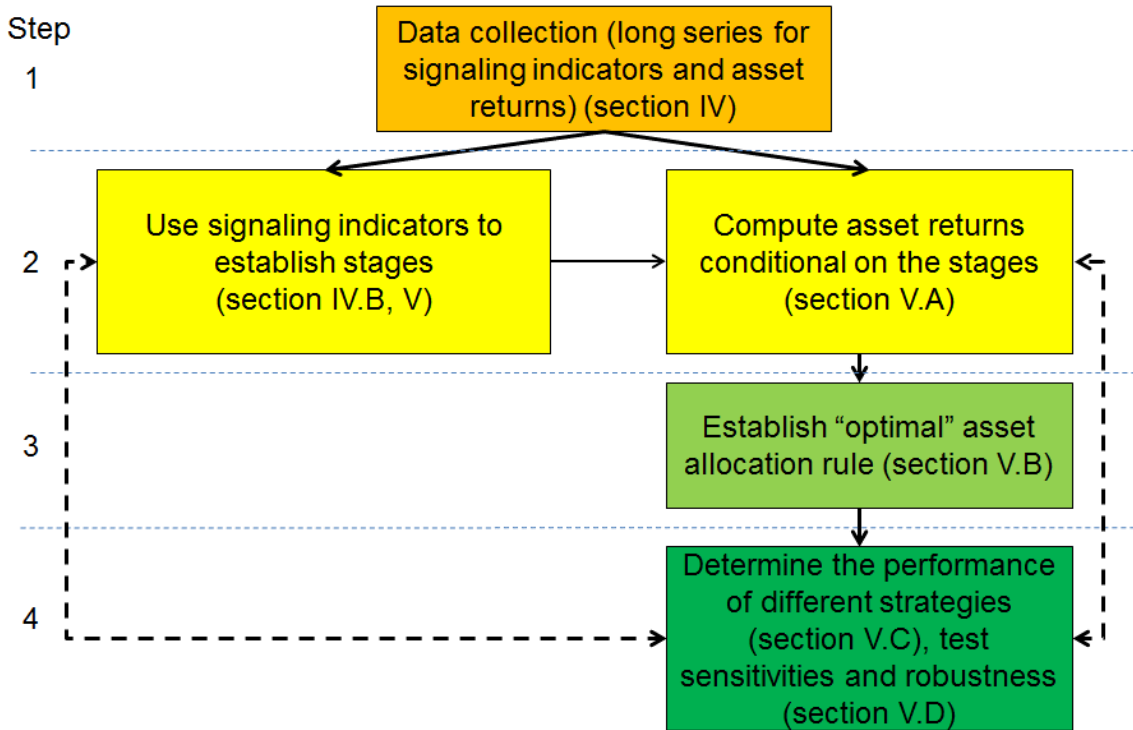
Step

1

Data collection (long series for signaling indicators and asset returns) (section IV)

2

Use signaling indicators to establish stages (section IV.B, V)

Compute asset returns conditional on the stages (section V.A)

3

Establish “optimal” asset allocation rule (section V.B)

4

Determine the performance of different strategies (section V.C), test sensitivities and robustness (section V.D)